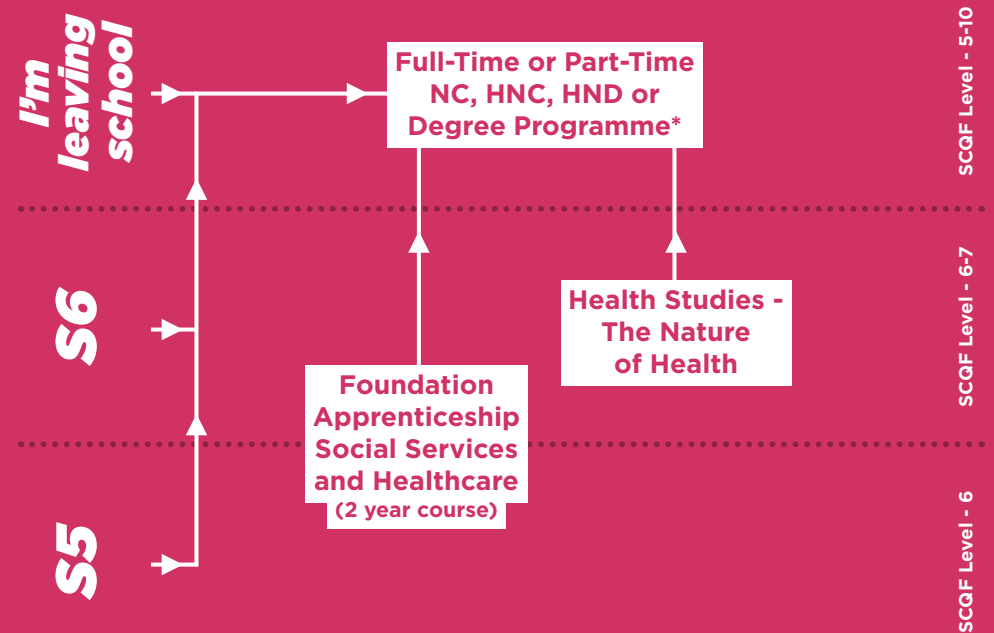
I'm leaving school

Full-Time or Part-Time NC, HNC, HND or Degree Programme*

SCQF Level - 5-10

S6

Health Studies - The Nature of Health

SCQF Level - 6-7

Foundation Apprenticeship Social Services and Healthcare (2 year course)

S5

SCQF Level - 6